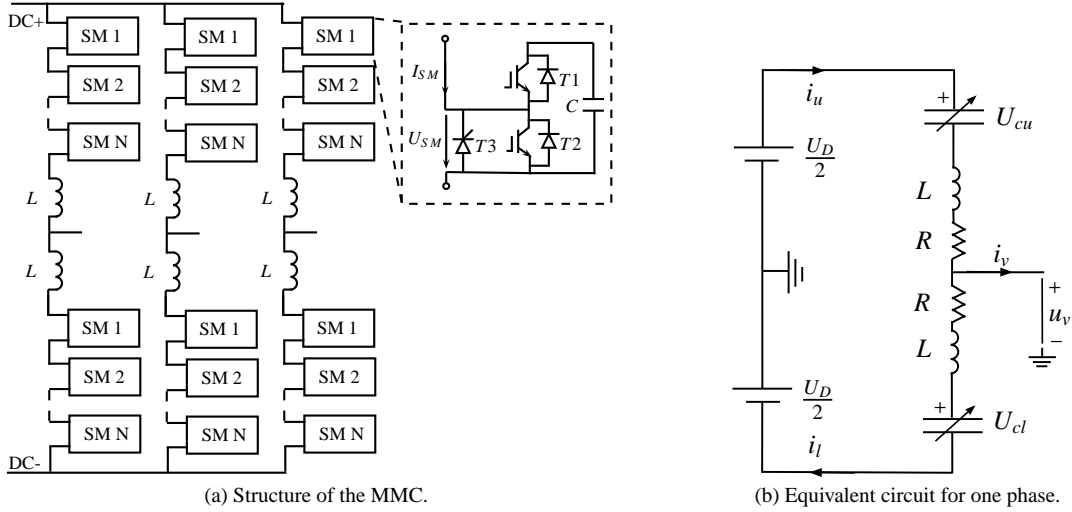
DC+
SM 1
SM 2
SM N
SM 1
SM 2
SM N
SM 1
SM 2
SM N
$I_{SM}$
$U_{SM}$
$T1$
$T3$
$T2$
$C$
$L$
$L$
$L$
$L$
$L$
$L$
SM 1
SM 2
SM N
SM 1
SM 2
SM N
SM 1
SM 2
SM N
DC-

(a) Structure of the MMC.

$i_u$
+
$U_{cu}$
$\frac{U_D}{2}$
$L$
$R$
$i_v$
+
$u_v$
−
$R$
$L$
$\frac{U_D}{2}$
+
$U_{cl}$
$i_l$

(b) Equivalent circuit for one phase.